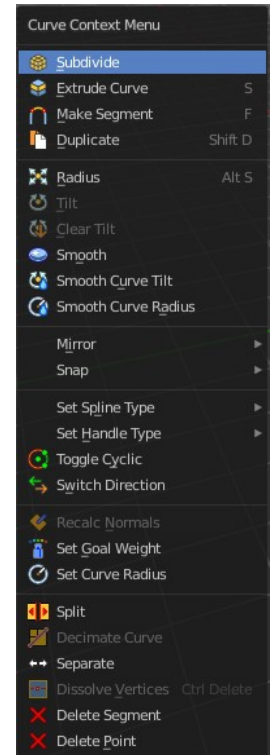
Curve Context Menu

Subdivide
Extrude Curve S
Make Segment F
Duplicate Shift D

Radius Alt S
Tilt
Clear Tilt
Smooth
Smooth Curve Tilt
Smooth Curve Radius

Mirror
Snap

Set Spline Type
Set Handle Type
Toggle Cyclic
Switch Direction

Recalc Normals
Set Goal Weight
Set Curve Radius

Split
Decimate Curve
Separate
Dissolve Vertices Ctrl Delete
Delete Segment
Delete Point